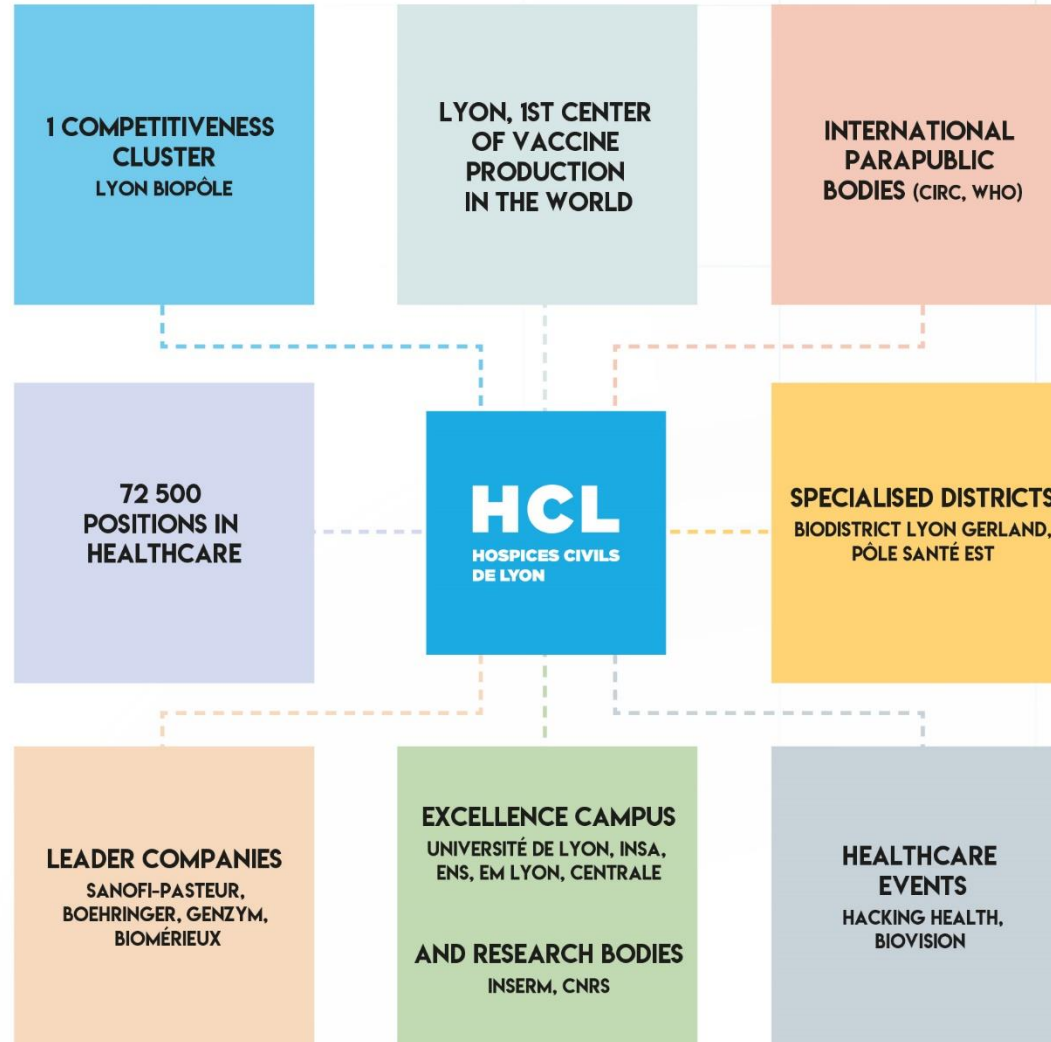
1 COMPETITIVENESS CLUSTER
LYON BIOPÔLE

LYON, 1ST CENTER OF VACCINE PRODUCTION IN THE WORLD

INTERNATIONAL PARAPUBLIC BODIES (CIRC, WHO)

72 500 POSITIONS IN HEALTHCARE

HCL
HOSPICES CIVILS DE LYON

SPECIALISED DISTRICTS
BIODISTRICT LYON GERLAND, PÔLE SANTÉ EST

LEADER COMPANIES
SANOFI-PASTEUR, BOEHRINGER, GENZYM, BIOMÉRIEUX

EXCELLENCE CAMPUS
UNIVERSITÉ DE LYON, INSA, ENS, EM LYON, CENTRALE

AND RESEARCH BODIES
INSERM, CNRS

HEALTHCARE EVENTS
HACKING HEALTH, BIOVISION